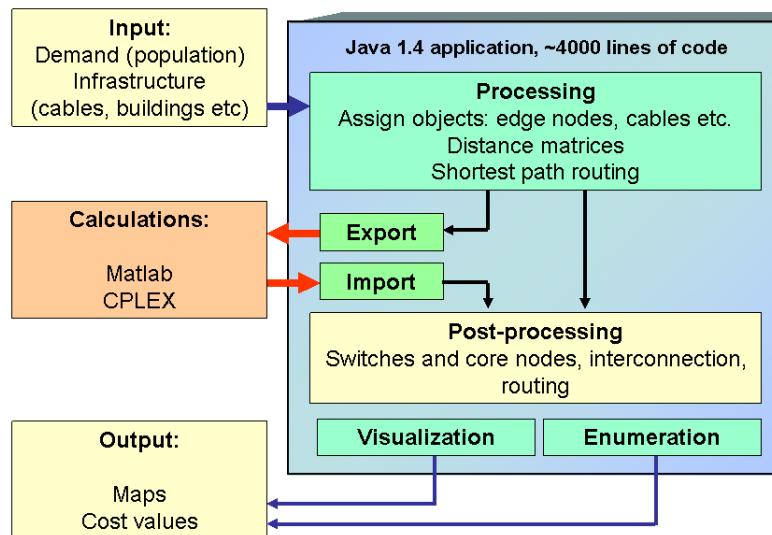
Input:
Demand (population)
Infrastructure
(cables, buildings etc)

Java 1.4 application, ~4000 lines of code

Processing
Assign objects: edge nodes, cables etc.
Distance matrices
Shortest path routing

Calculations:

Matlab
CPLEX

Export

Import

Post-processing
Switches and core nodes, interconnection, routing

Output:

Maps
Cost values

Visualization

Enumeration